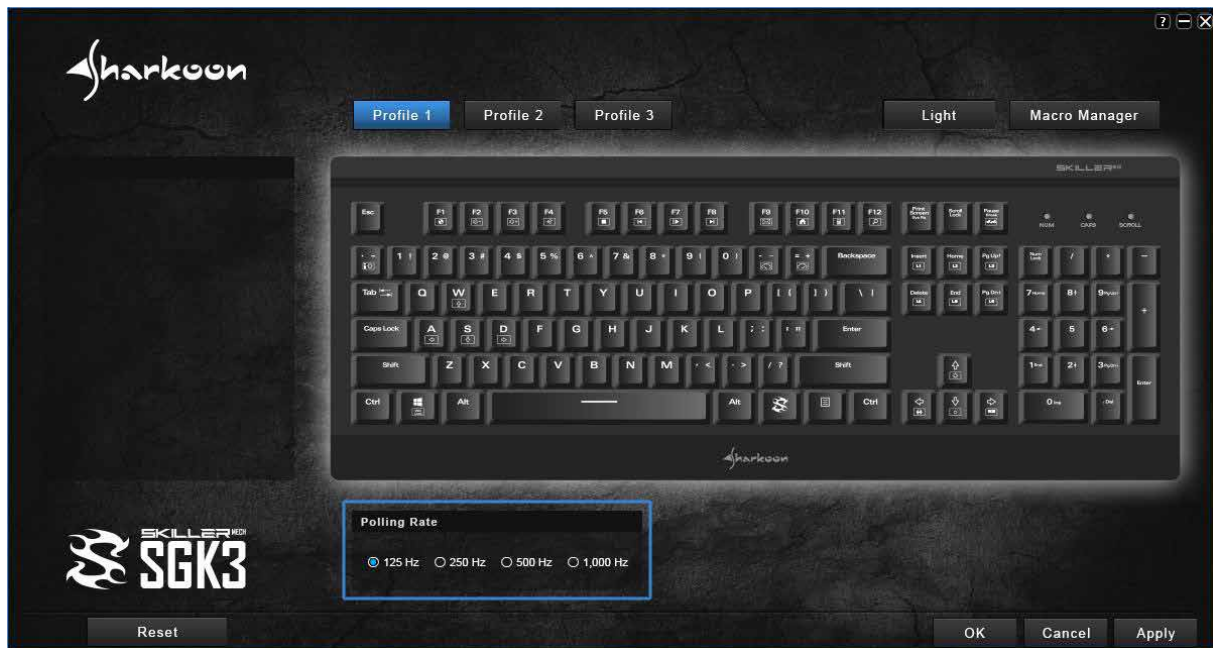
?

Sharkoon

Profile 1 Profile 2 Profile 3

Light Macro Manager

SKILLER

Esc F1 F2 F3 F4 F5 F6 F7 F8 F9 F10 F11 F12 Print Screen Scroll Lock Pause Break

NUM CAPS SCROLL

1 ! 2 @ 3 # 4 $ 5 % 6 ^ 7 & 8 * 9 ( 0 ) - _ = + Backspace Insert Home Pg Up Num Lock / * -

Tab Q W E R T Y U I O P [ { ] } \ | Delete End Pg Dn 7 8 9 +

Caps Lock A S D F G H J K L ; : ' " Enter 4 5 6

Shift Z X C V B N M , < . > / ? Shift 1 2 3 Enter

Ctrl Alt Alt Ctrl 0 .

Sharkoon

SKILLER MECH SGK3

Polling Rate

125 Hz 250 Hz 500 Hz 1,000 Hz

Reset

OK Cancel Apply